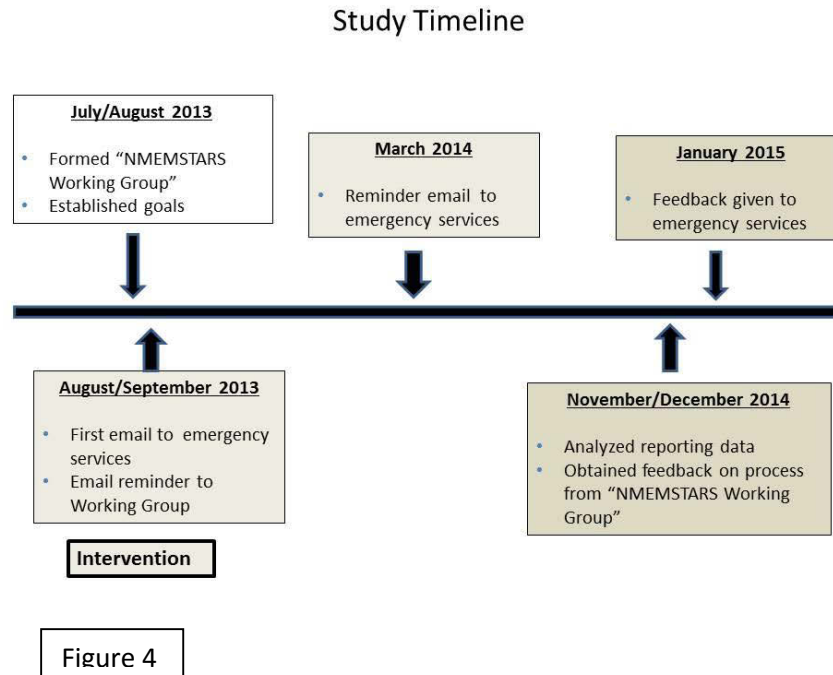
Study Timeline

July/August 2013

- Formed "NMEMSTARS Working Group"
- Established goals

March 2014

- Reminder email to emergency services

January 2015

- Feedback given to emergency services

August/September 2013

- First email to emergency services
- Email reminder to Working Group

Intervention

November/December 2014

- Analyzed reporting data
- Obtained feedback on process from "NMEMSTARS Working Group"

Figure 4